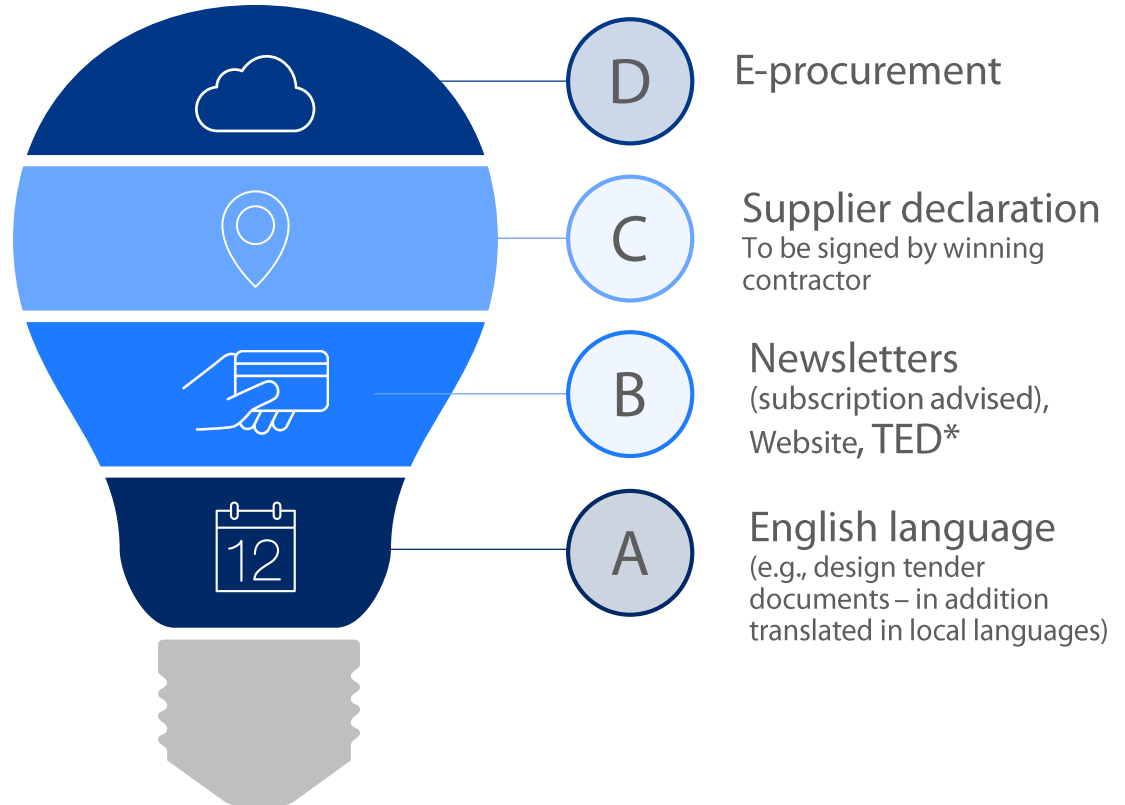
D
E-procurement

C
Supplier declaration
To be signed by winning contractor

B
Newsletters
(subscription advised), Website, TED*

12

A
English language
(e.g., design tender documents – in addition translated in local languages)